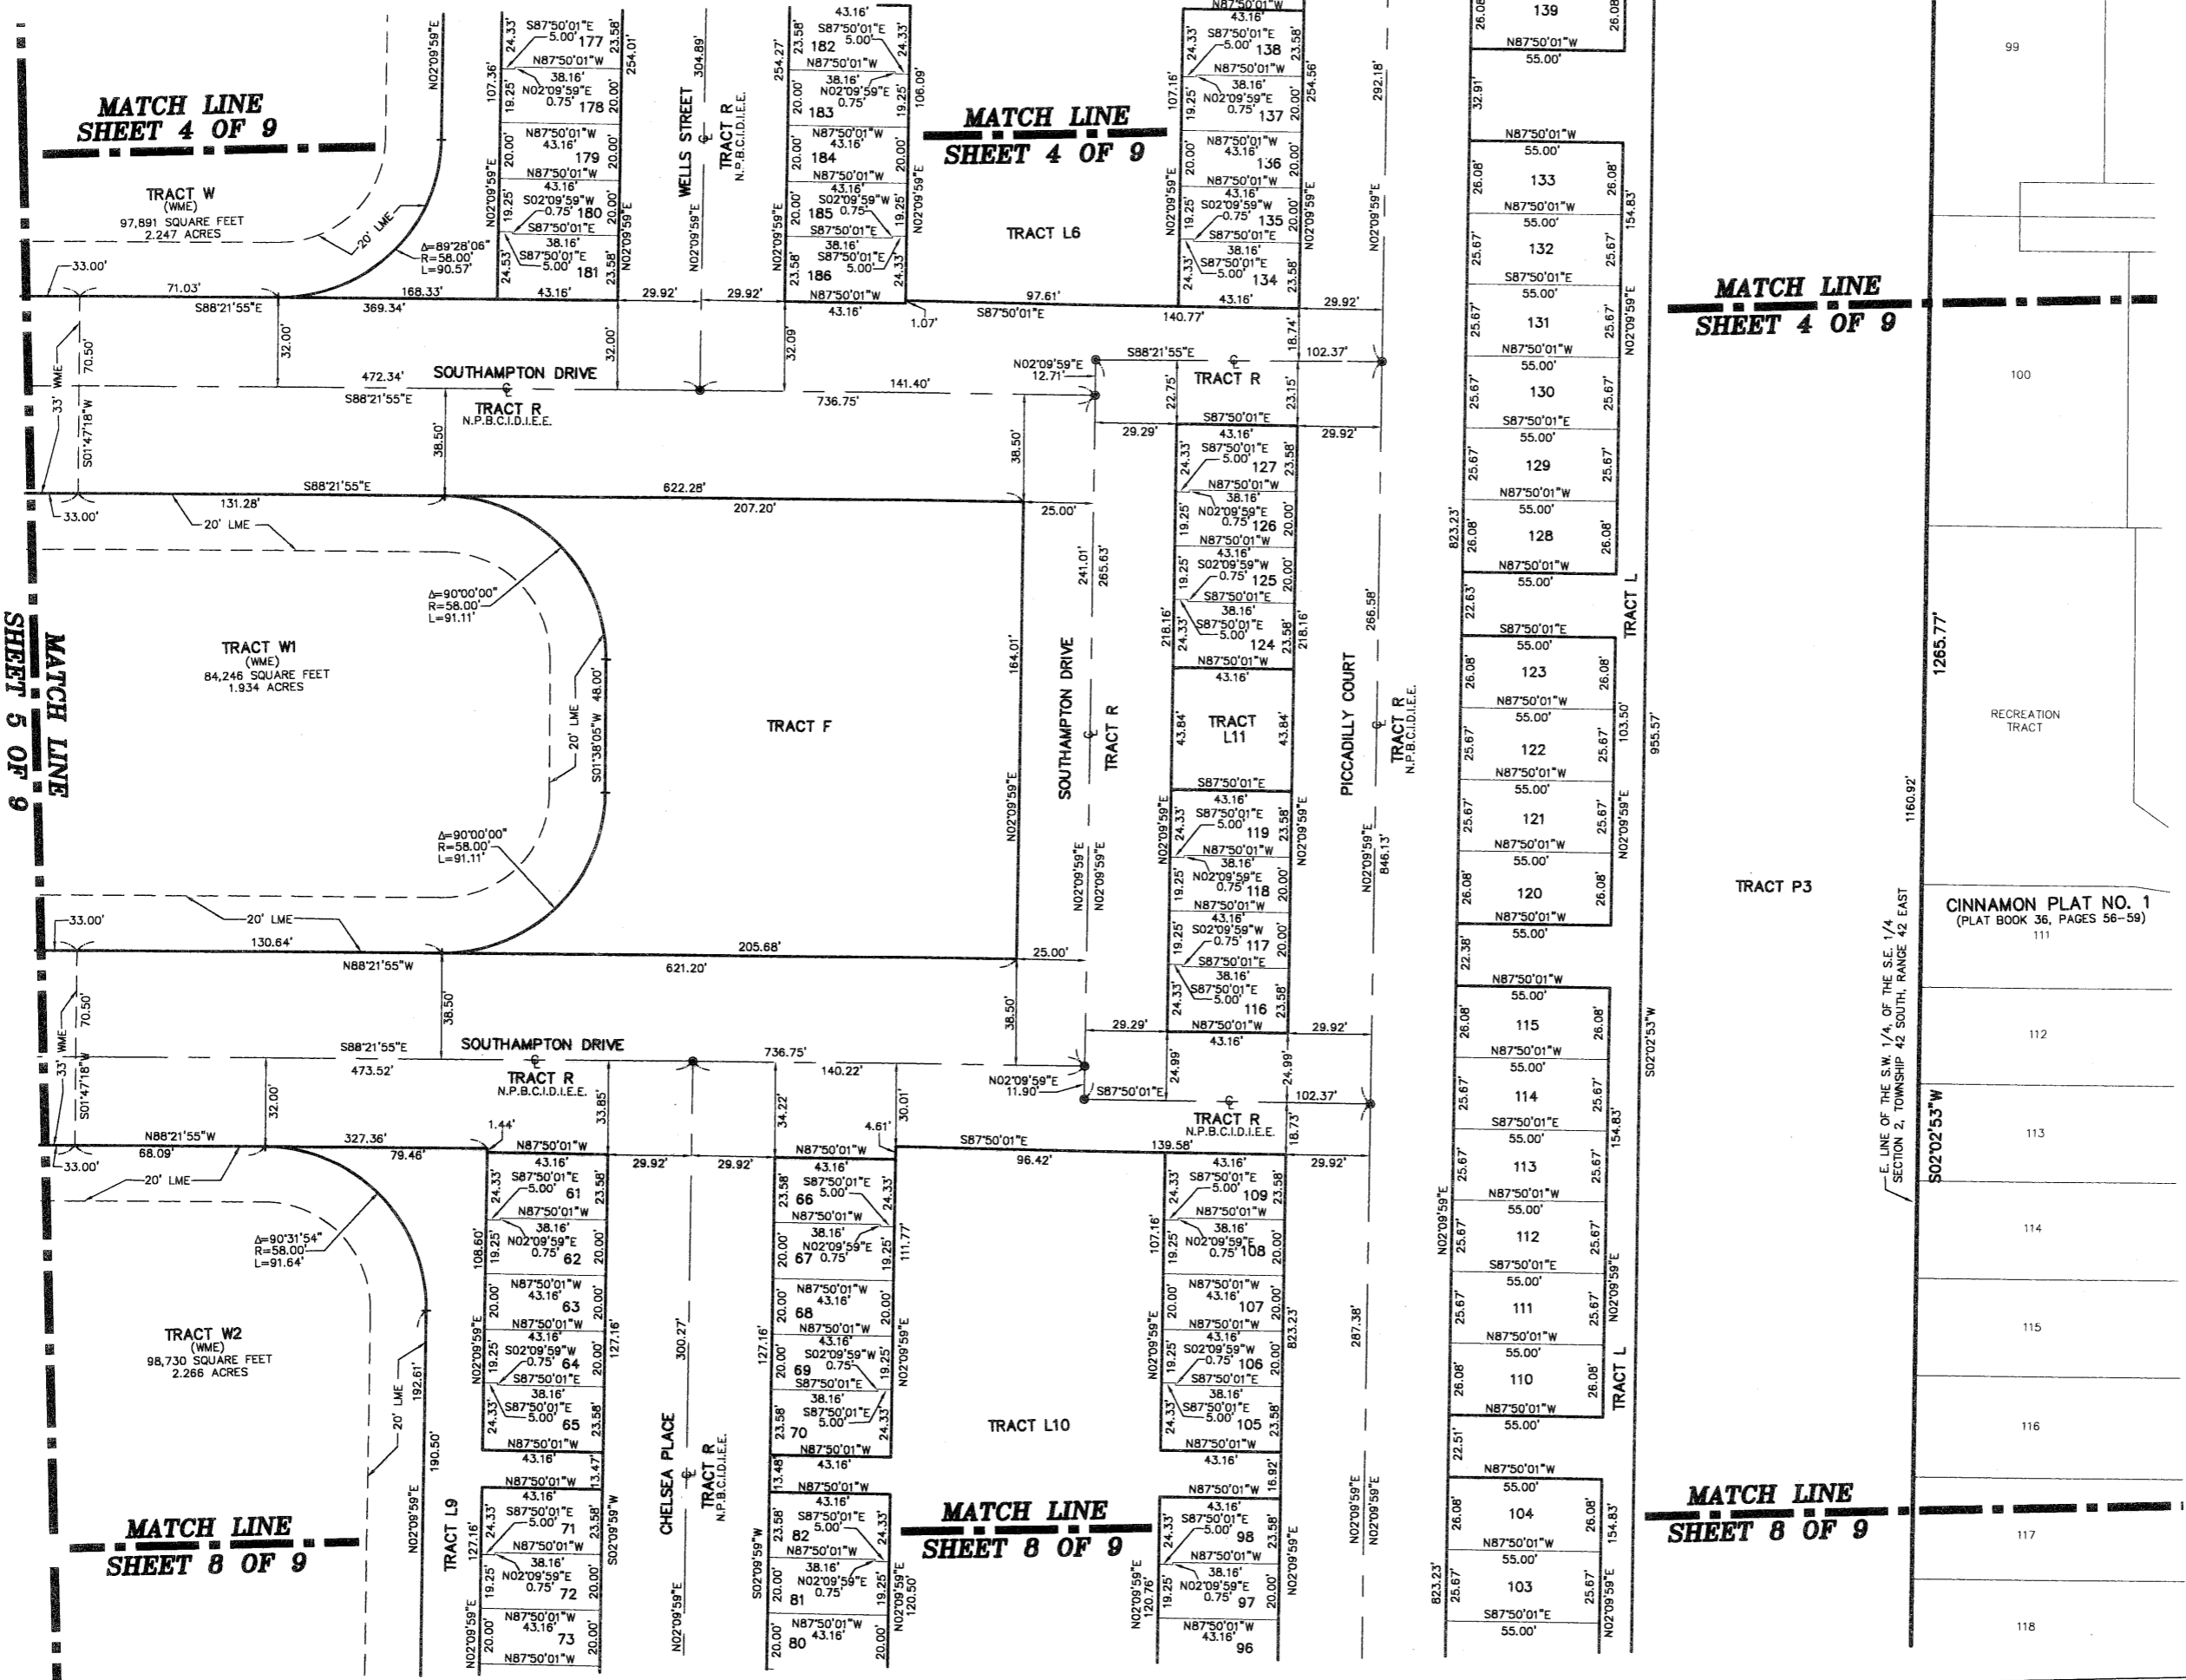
MATCH LINE
SHEET 4 OF 9

MATCH LINE
SHEET 4 OF 9

MATCH LINE
SHEET 4 OF 9

MATCH LINE
SHEET 5 OF 9

MATCH LINE
SHEET 8 OF 9

MATCH LINE
SHEET 8 OF 9

MATCH LINE
SHEET 8 OF 9

TRACT W
(WME)
97,891 SQUARE FEET
2.247 ACRES

20' LME
$\Delta$=89°28'06"
R=58.00'
L=90.57'

33.00'
71.03'
168.33'
S88°21'55"E
369.34'

N02°09'59"E
107.36'
S87°50'01"E
5.00' 177
24.33'
23.58'
254.01'
N87°50'01"W
38.16'
N02°09'59"E
0.75' 178
19.25'
20.00'
N87°50'01"W
43.16'
179
20.00'
20.00'
N87°50'01"W
43.16'
S02°09'59"W
0.75' 180
19.25'
20.00'
S87°50'01"E
38.16'
S87°50'01"E
5.00' 181
24.53'
23.58'
43.16'
N02°09'59"E
N02°09'59"E

WELLS STREET
TRACT R
N.P.B.C.I.D.I.E.E.
304.89'
N02°09'59"E
29.92'
29.92'

43.16'
S87°50'01"E
5.00'
182
23.58'
24.33'
254.27'
N87°50'01"W
38.16'
N02°09'59"E
0.75'
183
20.00'
19.25'
106.09'
N87°50'01"W
43.16'
184
20.00'
20.00'
N87°50'01"W
43.16'
S02°09'59"W
185 0.75'
20.00'
19.25'
S87°50'01"E
38.16'
S87°50'01"E
5.00'
186
23.58'
24.33'
N87°50'01"W
43.16'
N02°09'59"E
N02°09'59"E

TRACT L6
97.61'
S87°50'01"E
140.77'
1.07'

N87°50'01"W
43.16'
S87°50'01"E
5.00' 138
24.33'
23.58'
N87°50'01"W
38.16'
N02°09'59"E
0.75' 137
107.16'
19.25'
20.00'
254.56'
N87°50'01"W
43.16'
136
20.00'
20.00'
N87°50'01"W
43.16'
S02°09'59"W
0.75' 135
19.25'
20.00'
S87°50'01"E
38.16'
S87°50'01"E
5.00' 134
24.33'
23.58'
43.16'
N02°09'59"E
N02°09'59"E
292.18'
N02°09'59"E
29.92'

32.00'
472.34'
SOUTHAMPTON DRIVE
S88°21'55"E
TRACT R
N.P.B.C.I.D.I.E.E.
32.00'
32.09'
141.40'
736.75'
33' WME
70.50'
S01°47'18"W
38.50'

N02°09'59"E
12.71'
S88°21'55"E
TRACT R
18.74'
102.37'
22.75'
23.15'
S87°50'01"E
29.29'
29.92'
38.50'

131.28'
S88°21'55"E
622.28'
33.00'
20' LME
207.20'
25.00'

43.16'
S87°50'01"E
5.00'
127
24.33'
23.58'
N87°50'01"W
38.16'
N02°09'59"E
0.75' 126
19.25'
20.00'
N87°50'01"W
43.16'
S02°09'59"W
0.75' 125
19.25'
20.00'
S87°50'01"E
38.16'
S87°50'01"E
5.00'
124
24.33'
23.58'
218.16'
218.16'
N87°50'01"W
43.16'
241.01'
265.63'
266.58'

$\Delta$=90°00'00"
R=58.00'
L=91.11'

TRACT W1
(WME)
84,246 SQUARE FEET
1.934 ACRES

20' LME
48.00'
S01°38'05"W

TRACT F
164.01'
N02°09'59"E

SOUTHAMPTON DRIVE
TRACT R

TRACT
L11
43.84'
43.84'

PICCADILLY COURT
TRACT R
N.P.B.C.I.D.I.E.E.

S87°50'01"E
43.16'
S87°50'01"E
5.00'
119
24.33'
23.58'
N87°50'01"W
38.16'
N02°09'59"E
0.75' 118
19.25'
20.00'
N87°50'01"W
43.16'
S02°09'59"W
0.75' 117
19.25'
20.00'
S87°50'01"E
38.16'
S87°50'01"E
5.00'
116
24.33'
23.58'
N87°50'01"W
43.16'
N02°09'59"E
N02°09'59"E
N02°09'59"E
N02°09'59"E
N02°09'59"E
846.13'

$\Delta$=90°00'00"
R=58.00'
L=91.11'

33.00'
20' LME
130.64'
205.68'
25.00'
N88°21'55"W
621.20'
38.50'
38.50'
70.50'
33' WME
S01°47'18"W
S88°21'55"E
SOUTHAMPTON DRIVE
736.75'
473.52'
TRACT R
N.P.B.C.I.D.I.E.E.
140.22'
32.00'
33.85'
34.22'
30.01'

29.29'
29.92'
24.99'
24.99'
N02°09'59"E
11.90'
S87°50'01"E
102.37'
TRACT R
N.P.B.C.I.D.I.E.E.
18.73'

N88°21'55"W
68.09'
33.00'
327.36'
79.46'
20' LME
1.44'
N87°50'01"W
29.92'
29.92'
N87°50'01"W
4.61'
S87°50'01"E
96.42'
139.58'
29.92'

43.16'
S87°50'01"E
5.00' 61
24.33'
23.58'
N87°50'01"W
38.16'
N02°09'59"E
0.75' 62
108.60'
19.25'
20.00'
N87°50'01"W
43.16'
63
20.00'
20.00'
N87°50'01"W
43.16'
S02°09'59"W
0.75' 64
19.25'
20.00'
127.16'
S87°50'01"E
38.16'
S87°50'01"E
5.00'
65
24.33'
23.58'
N87°50'01"W
43.16'
N02°09'59"E

$\Delta$=90°31'54"
R=58.00'
L=91.64'

TRACT W2
(WME)
98,730 SQUARE FEET
2.266 ACRES

20' LME
192.61'
190.50'

CHELSEA PLACE
TRACT R
N.P.B.C.I.D.I.E.E.
300.27'

43.16'
S87°50'01"E
66 5.00'
23.58'
24.33'
N87°50'01"W
38.16'
N02°09'59"E
67 0.75'
20.00'
19.25'
111.77'
N87°50'01"W
43.16'
68
20.00'
20.00'
N87°50'01"W
43.16'
S02°09'59"W
69 0.75'
20.00'
19.25'
127.16'
S87°50'01"E
38.16'
S87°50'01"E
5.00'
70
23.58'
24.33'
N87°50'01"W
43.16'
N02°09'59"E

TRACT L10

43.16'
S87°50'01"E
5.00' 109
24.33'
23.58'
N87°50'01"W
38.16'
N02°09'59"E
0.75' 108
107.16'
19.25'
20.00'
N87°50'01"W
43.16'
107
20.00'
20.00'
N87°50'01"W
43.16'
S02°09'59"W
0.75' 106
19.25'
20.00'
823.23'
S87°50'01"E
38.16'
S87°50'01"E
5.00' 105
24.33'
23.58'
N87°50'01"W
43.16'
N02°09'59"E
287.38'

TRACT L9
N87°50'01"W
43.16'
S87°50'01"E
5.00' 71
24.33'
23.58'
127.16'
N87°50'01"W
38.16'
N02°09'59"E
0.75' 72
19.25'
20.00'
N87°50'01"W
43.16'
73
20.00'
20.00'
N87°50'01"W
N02°09'59"E
N02°09'59"E
S02°09'59"W
13.47'

13.48'
N87°50'01"W
43.16'
S87°50'01"E
82 5.00'
23.58'
24.33'
N87°50'01"W
38.16'
N02°09'59"E
81 0.75'
19.25'
N87°50'01"W
43.16'
80
20.00'
20.00'
S02°09'59"W
N02°09'59"E
N02°09'59"E
120.50'

16.92'
N87°50'01"W
43.16'
S87°50'01"E
5.00' 98
24.33'
23.58'
N87°50'01"W
38.16'
N02°09'59"E
0.75' 97
19.25'
20.00'
N87°50'01"W
43.16'
96
N02°09'59"E
120.76'
N02°09'59"E
N02°09'59"E
N02°09'59"E

26.08'
139
26.08'
N87°50'01"W
55.00'
32.91'
N87°50'01"W
55.00'
26.08'
133
26.08'
154.83'
N87°50'01"W
55.00'
25.67'
132
25.67'
S87°50'01"E
55.00'
25.67'
131
25.67'
N02°09'59"E
N87°50'01"W
55.00'
25.67'
130
25.67'
S87°50'01"E
55.00'
25.67'
129
25.67'
N87°50'01"W
55.00'
823.23'
26.08'
128
26.08'
N87°50'01"W
55.00'
22.63'
S87°50'01"E
55.00'
26.08'
123
26.08'
N87°50'01"W
55.00'
25.67'
122
25.67'
103.50'
N87°50'01"W
55.00'
25.67'
121
25.67'
N02°09'59"E
N87°50'01"W
55.00'
26.08'
120
26.08'
N87°50'01"W
55.00'
22.38'
N87°50'01"W
55.00'
26.08'
115
26.08'
N87°50'01"W
55.00'
25.67'
114
25.67'
154.83'
S87°50'01"E
55.00'
25.67'
113
25.67'
N87°50'01"W
55.00'
N02°09'59"E
25.67'
112
25.67'
S87°50'01"E
55.00'
25.67'
111
25.67'
N02°09'59"E
N87°50'01"W
55.00'
26.08'
110
26.08'
N87°50'01"W
55.00'
22.51'
N87°50'01"W
55.00'
26.08'
104
26.08'
154.83'
N87°50'01"W
55.00'
823.23'
25.67'
103
25.67'
N02°09'59"E
S87°50'01"E
55.00'

TRACT L
TRACT L
955.57'
S02°02'53"W

99
100
RECREATION
TRACT
1265.77'
1160.92'
TRACT P3
CINNAMON PLAT NO. 1
(PLAT BOOK 36, PAGES 56-59)
111
112
113
114
115
116
117
118
E. LINE OF THE S.W. 1/4, OF THE S.E. 1/4
SECTION 2, TOWNSHIP 42 SOUTH, RANGE 42 EAST
S02°02'53"W